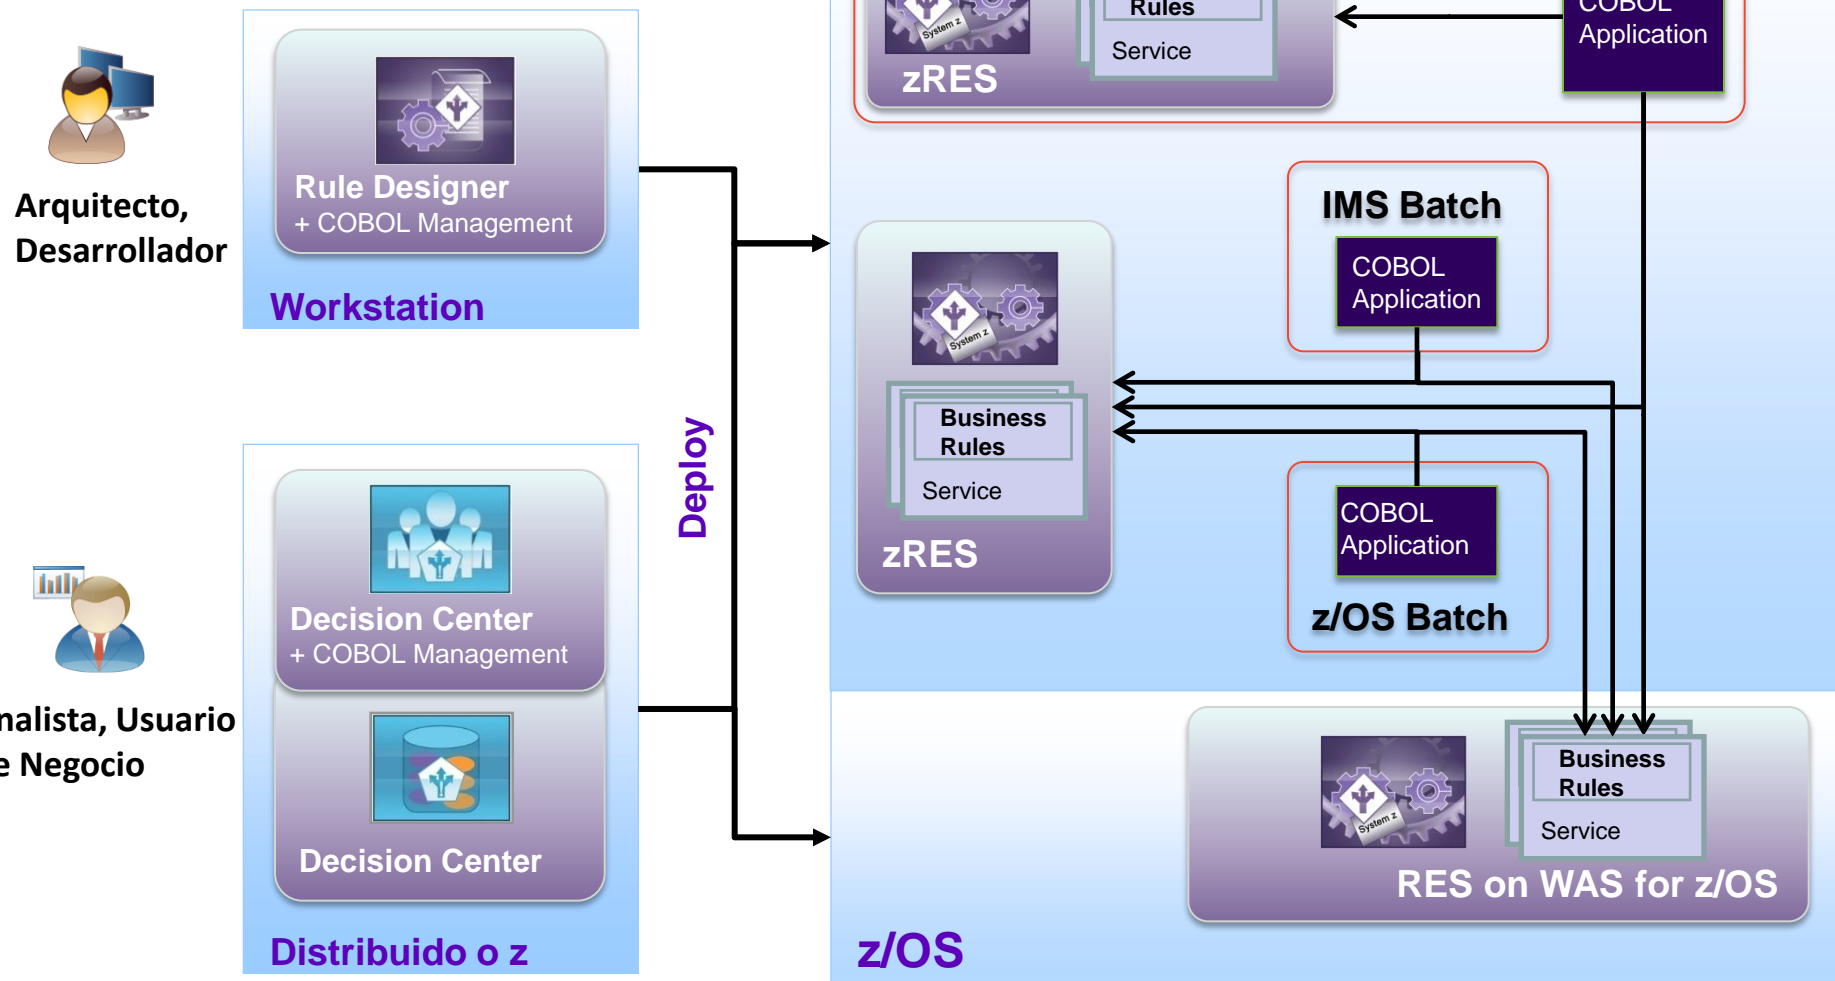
Arquitecto, Desarrollador

Rule Designer
+ COBOL Management

Workstation

nalista, Usuario
e Negocio

Decision Center
+ COBOL Management

Decision Center

Distribuido o z

Deploy

Rules

Service

zRES

COBOL
Application

IMS Batch

COBOL
Application

System z

Business
Rules

Service

zRES

COBOL
Application

z/OS Batch

System z

Business
Rules

Service

RES on WAS for z/OS

z/OS